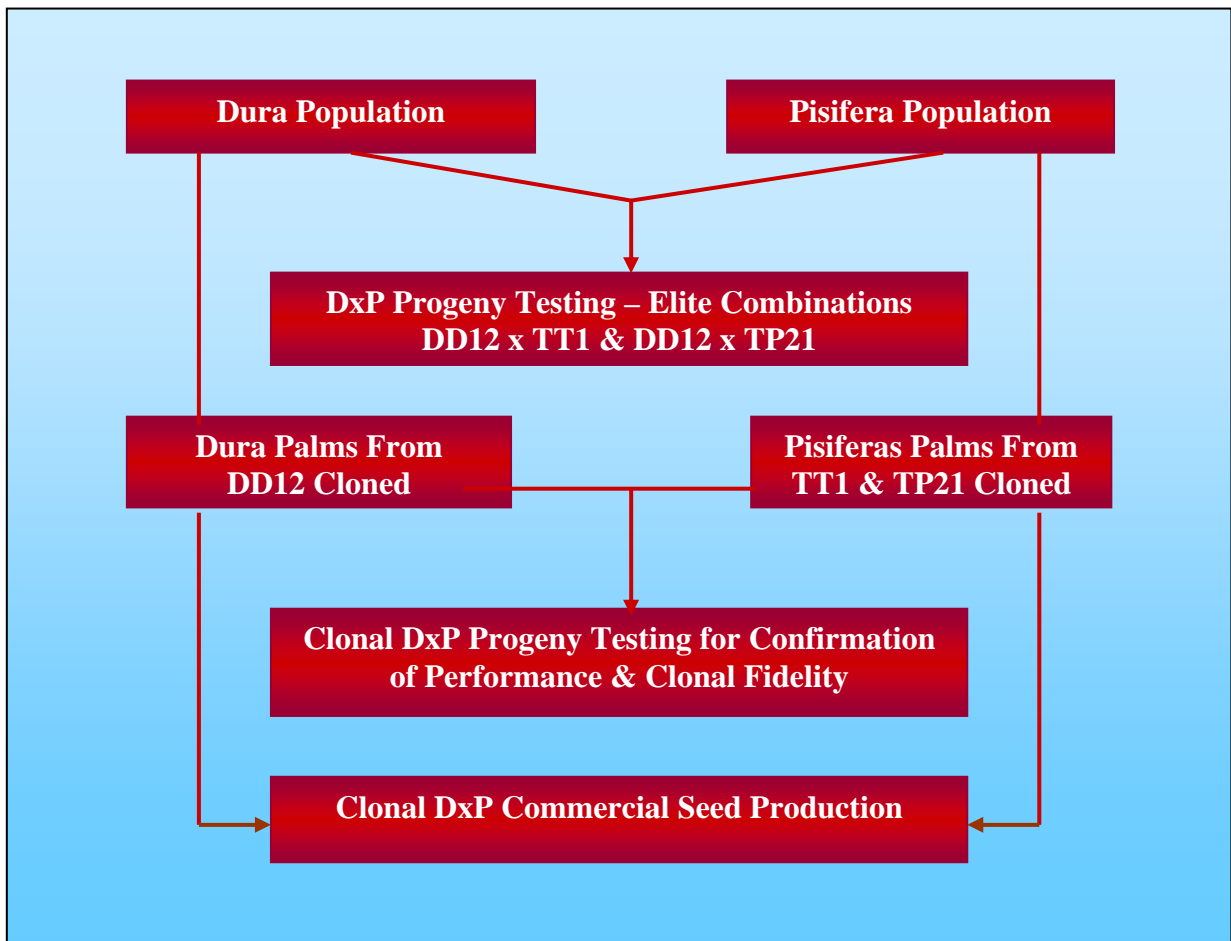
Dura Population

Pisifera Population

DxP Progeny Testing – Elite Combinations
DD12 x TT1 & DD12 x TP21

Dura Palms From
DD12 Cloned

Pisiferas Palms From
TT1 & TP21 Cloned

Clonal DxP Progeny Testing for Confirmation
of Performance & Clonal Fidelity

Clonal DxP Commercial Seed Production